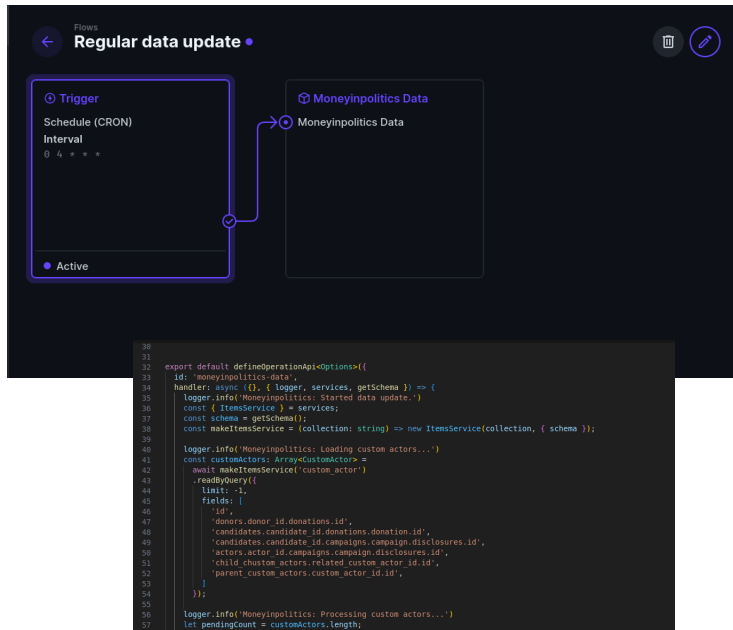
Flows

Regular data update

Trigger

Schedule (CRON)

Interval

0 4 * * *

Active

Moneyinpolitics Data

Moneyinpolitics Data

30
31
32 export default defineOperationApi<Options>({
33   id: 'moneyinpolitics-data',
34   handler: async ({}, { logger, services, getSchema }) => {
35     logger.info('Moneyinpolitics: Started data update.')
36     const { ItemsService } = services;
37     const schema = getSchema();
38     const makeItemsService = (collection: string) => new ItemsService(collection, { schema });
39
40     logger.info('Moneyinpolitics: Loading custom actors...')
41     const customActors: Array<CustomActor> =
42       await makeItemsService('custom_actor')
43       .readByQuery({
44         limit: -1,
45         fields: [
46           'id',
47           'donors.donor_id.donations.id',
48           'candidates.candidate_id.donations.donation.id',
49           'candidates.candidate_id.campaigns.campaign.disclosures.id',
50           'actors.actor_id.campaigns.campaign.disclosures.id',
51           'child_chustom_actors.related_custom_actor_id.id',
52           'parent_custom_actors.custom_actor_id.id',
53         ]
54       });
55
56     logger.info('Moneyinpolitics: Processing custom actors...')
57     let pendingCount = customActors.length;